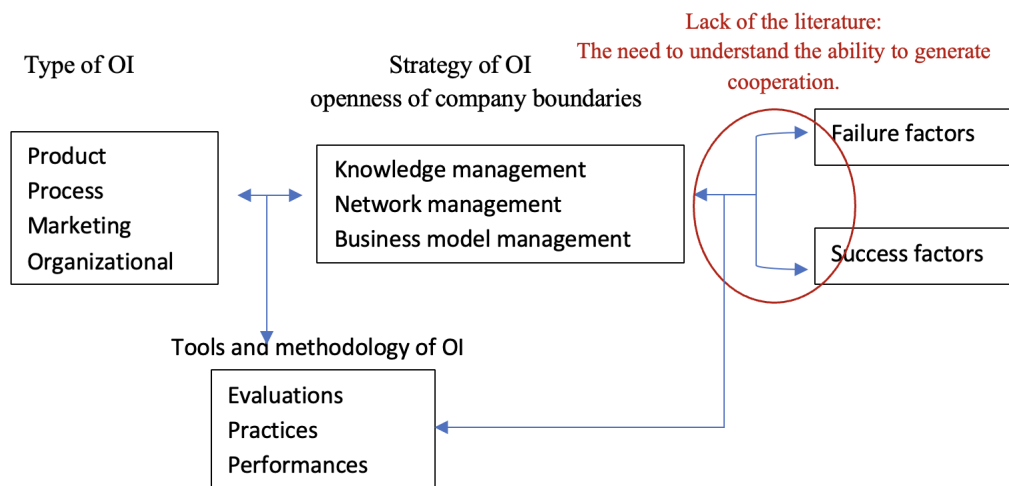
Lack of the literature:
The need to understand the ability to generate cooperation.

Type of OI

Strategy of OI
openness of company boundaries

Product
Process
Marketing
Organizational

Knowledge management
Network management
Business model management

Failure factors

Success factors

Tools and methodology of OI

Evaluations
Practices
Performances